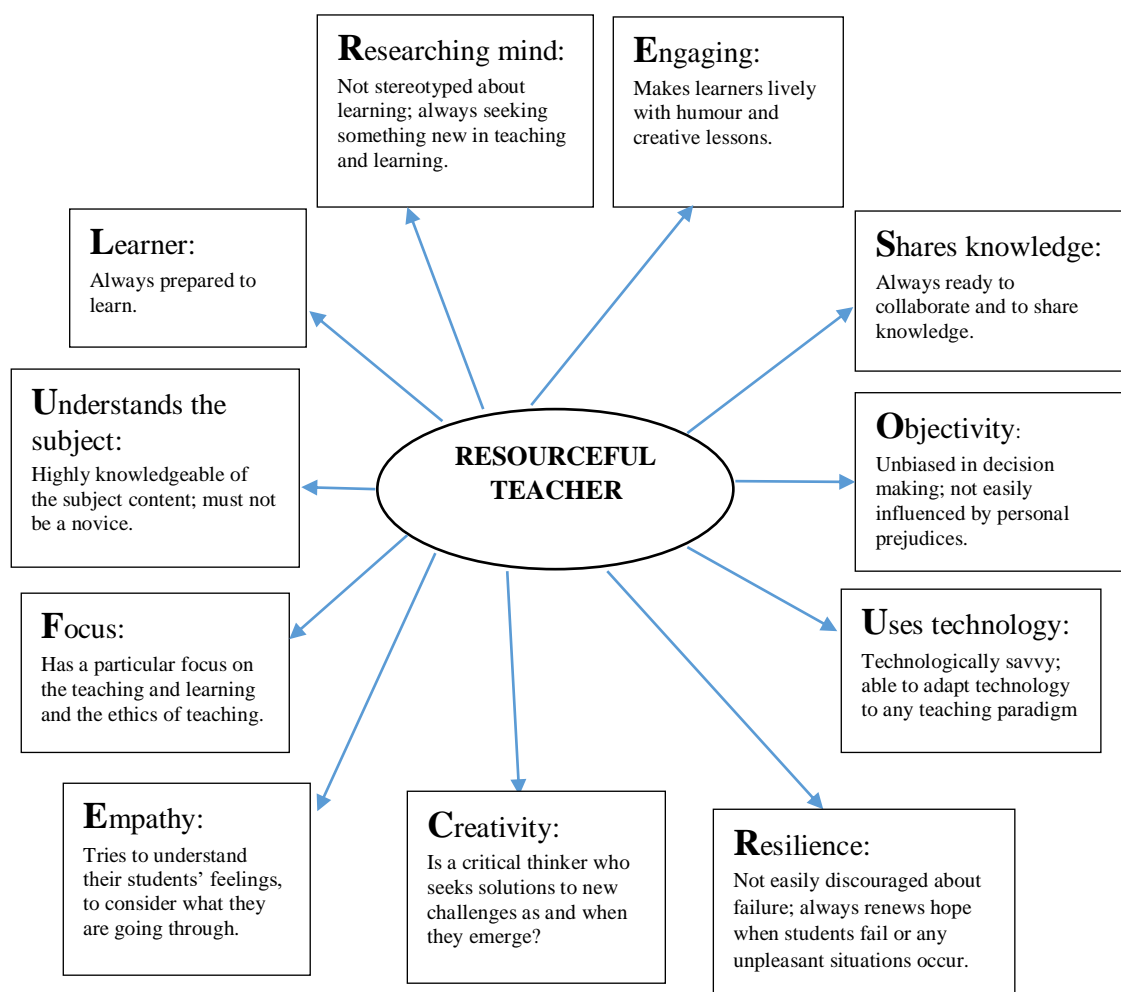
RESOURCEFUL TEACHER

Researching mind:
Not stereotyped about learning; always seeking something new in teaching and learning.

Engaging:
Makes learners lively with humour and creative lessons.

Shares knowledge:
Always ready to collaborate and to share knowledge.

Objectivity:
Unbiased in decision making; not easily influenced by personal prejudices.

Uses technology:
Technologically savvy; able to adapt technology to any teaching paradigm

Resilience:
Not easily discouraged about failure; always renews hope when students fail or any unpleasant situations occur.

Creativity:
Is a critical thinker who seeks solutions to new challenges as and when they emerge?

Empathy:
Tries to understand their students' feelings, to consider what they are going through.

Focus:
Has a particular focus on the teaching and learning and the ethics of teaching.

Understands the subject:
Highly knowledgeable of the subject content; must not be a novice.

Learner:
Always prepared to learn.